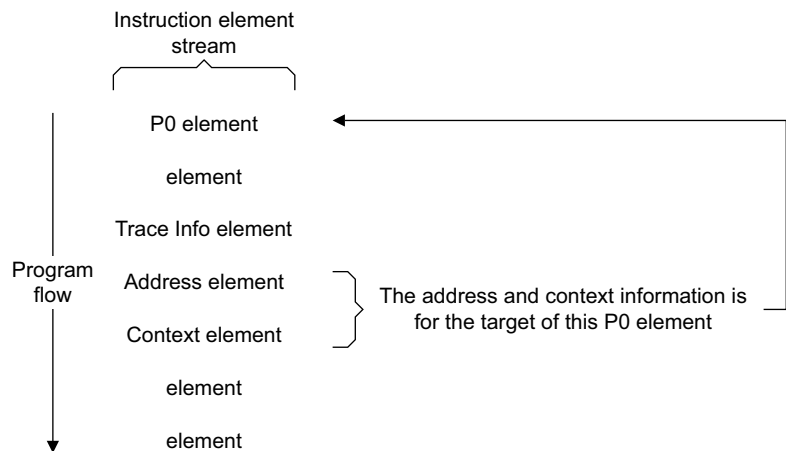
Instruction element stream

P0 element

element

Trace Info element

Program flow

Address element

Context element

The address and context information is for the target of this P0 element

element

element